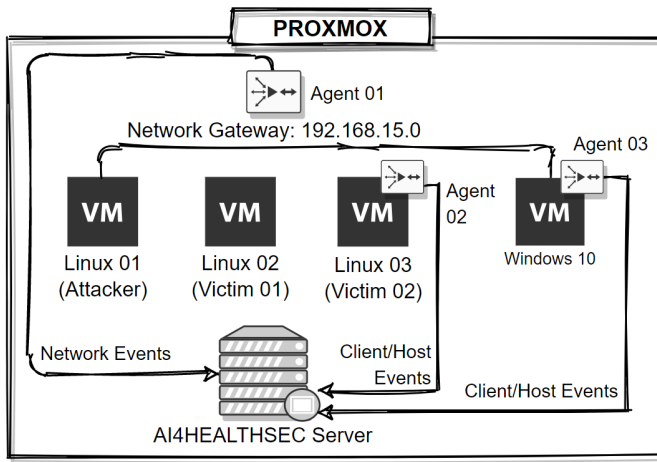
PROXMOX

Agent 01

Network Gateway: 192.168.15.0

Agent 03

Agent 02

VM
Linux 01 (Attacker)

VM
Linux 02 (Victim 01)

VM
Linux 03 (Victim 02)

VM
Windows 10

Network Events

Client/Host Events

Client/Host Events

AI4HEALTHSEC Server